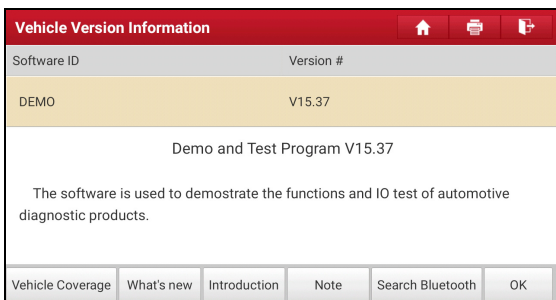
Vehicle Version Information

| Software ID | Version # |
|---|---|
| DEMO | V15.37 |

Demo and Test Program V15.37

The software is used to demostrate the functions and IO test of automotive diagnostic products.

Vehicle Coverage | What's new | Introduction | Note | Search Bluetooth | OK